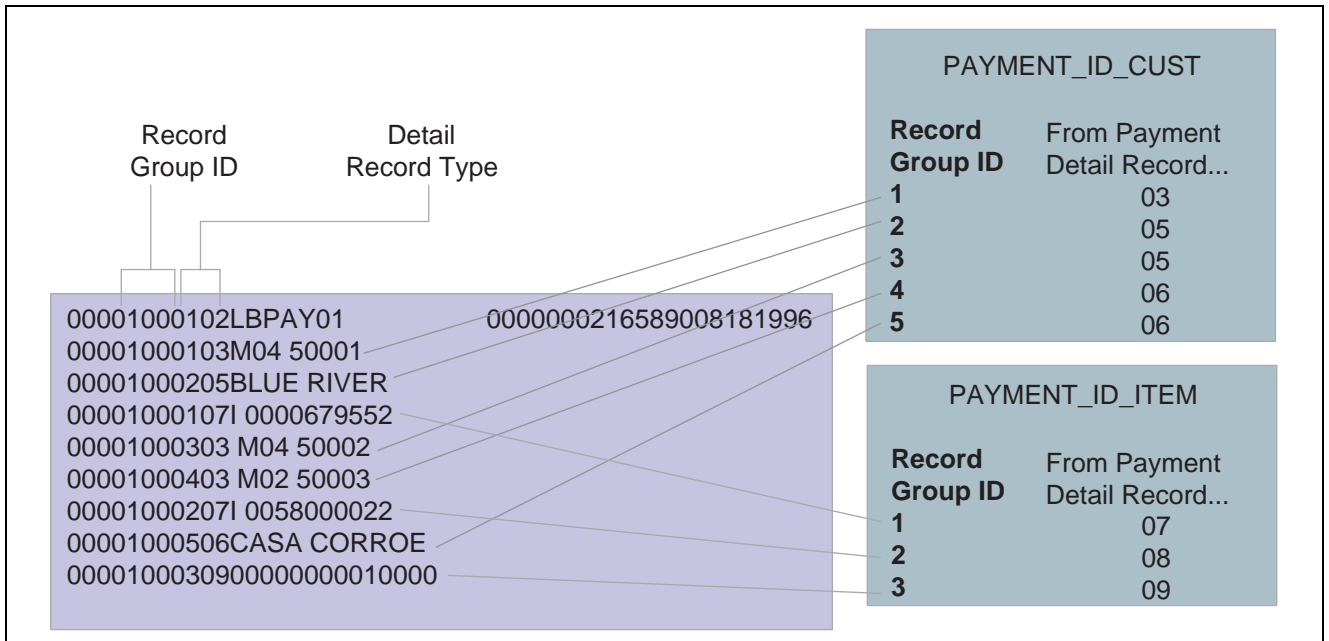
Record Group ID

Detail Record Type

00001000102LBPAY01 000000021658900818​1996
00001000103M04 50001
00001000205BLUE RIVER
00001000107I 0000679552
00001000303 M04 50002
00001000403 M02 50003
00001000207I 0058000022
00001000506CASA CORROE
000010003090000000010000

PAYMENT_ID_CUST

| Record Group ID | From Payment Detail Record... |
|---|---|
| 1 | 03 |
| 2 | 05 |
| 3 | 05 |
| 4 | 06 |
| 5 | 06 |

PAYMENT_ID_ITEM

| Record Group ID | From Payment Detail Record... |
|---|---|
| 1 | 07 |
| 2 | 08 |
| 3 | 09 |